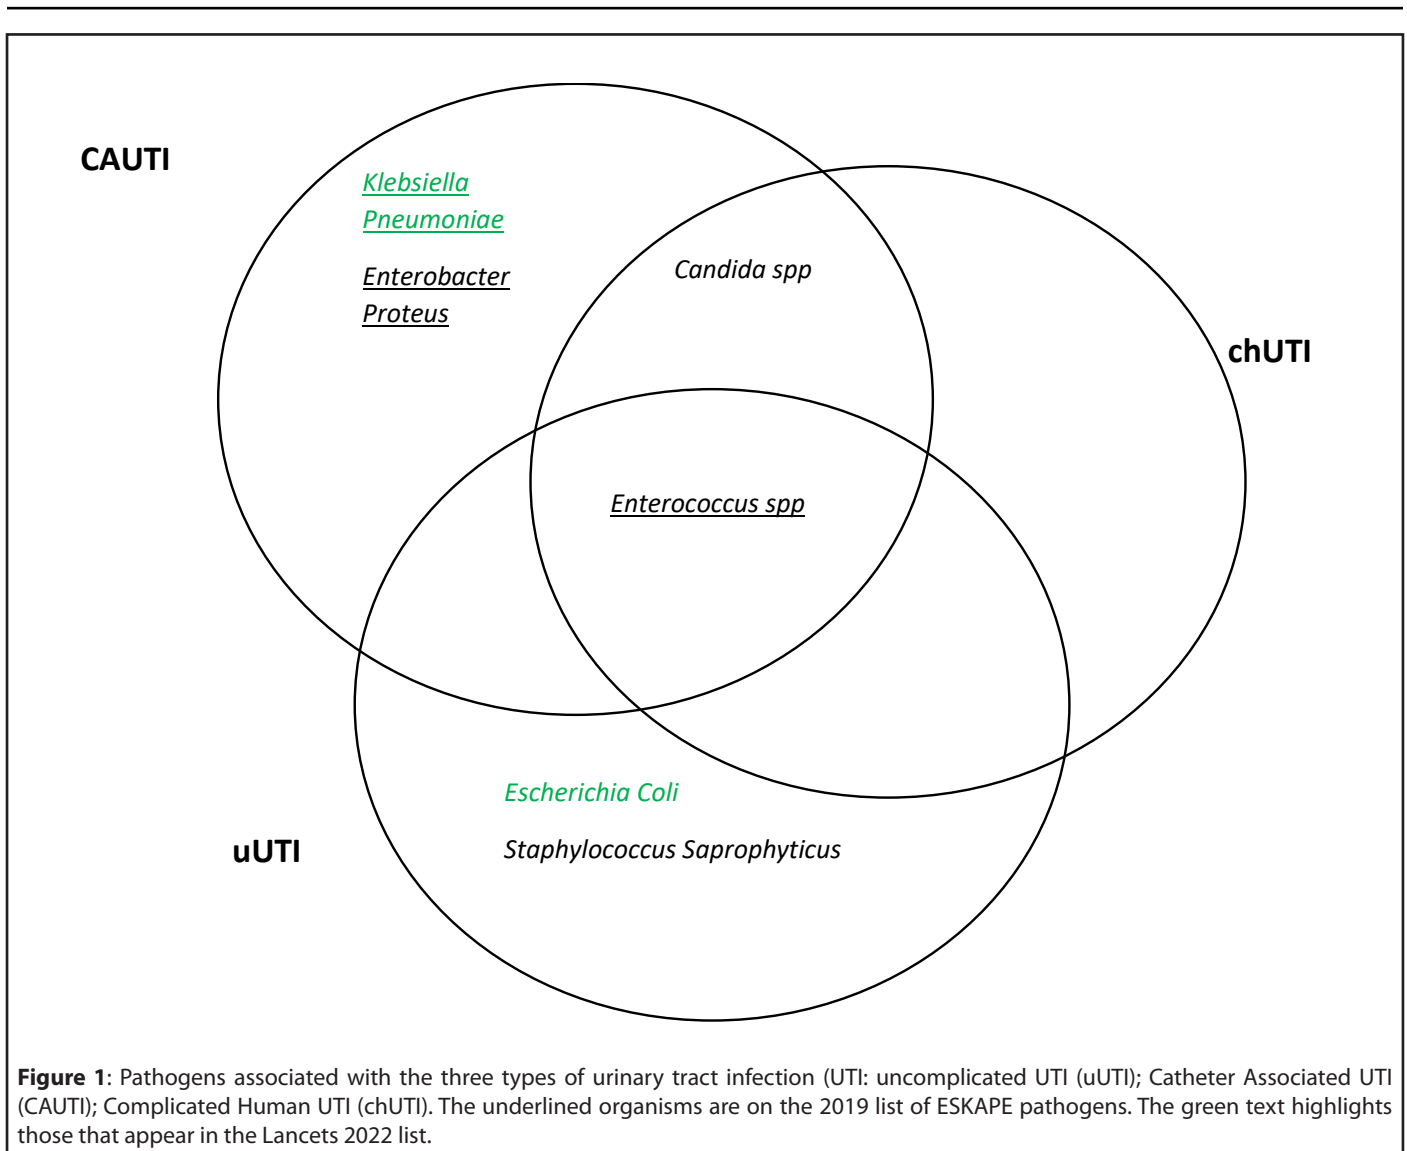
CAUTI

Klebsiella Pneumoniae

Enterobacter
Proteus

Candida spp

chUTI

Enterococcus spp

Escherichia Coli

Staphylococcus Saprophyticus

uUTI

**Figure 1**: Pathogens associated with the three types of urinary tract infection (UTI: uncomplicated UTI (uUTI); Catheter Associated UTI (CAUTI); Complicated Human UTI (chUTI). The underlined organisms are on the 2019 list of ESKAPE pathogens. The green text highlights those that appear in the Lancets 2022 list.